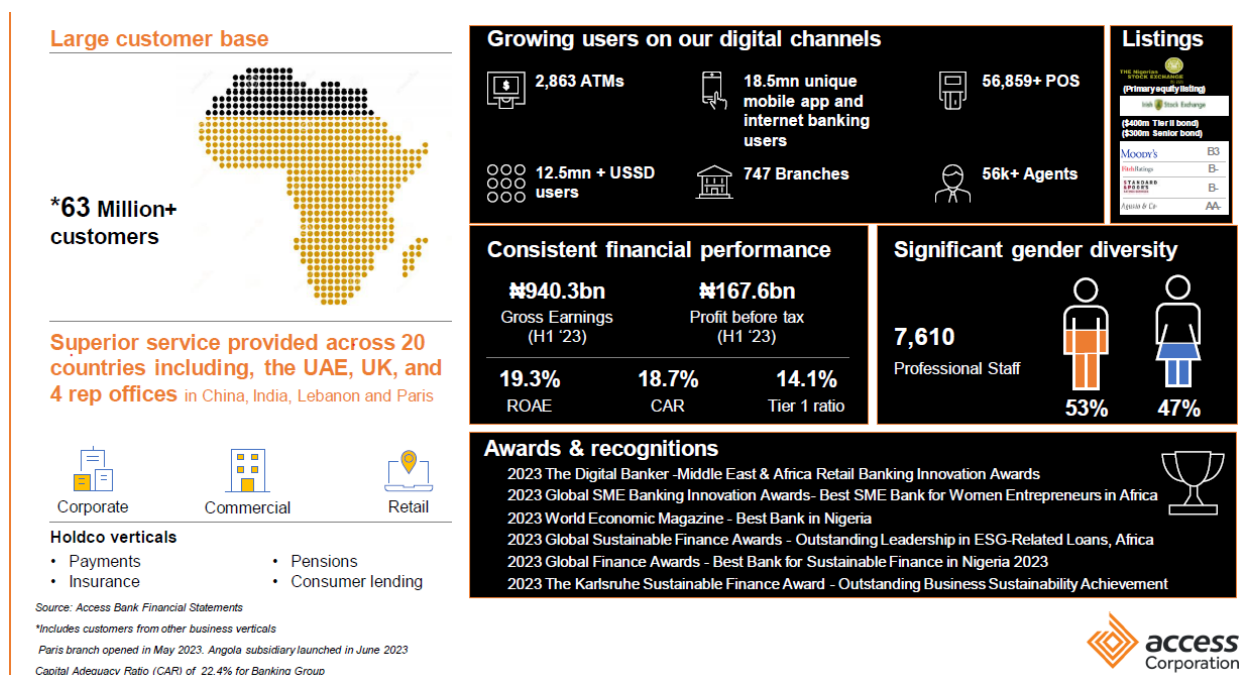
Large customer base

*63 Million+ customers

Superior service provided across 20 countries including, the UAE, UK, and 4 rep offices in China, India, Lebanon and Paris

Corporate

Commercial

Retail

Holdco verticals

- Payments
- Insurance
- Pensions
- Consumer lending

Source: Access Bank Financial Statements

*Includes customers from other business verticals

Paris branch opened in May 2023. Angola subsidiary launched in June 2023

Capital Adequacy Ratio (CAR) of 22.4% for Banking Group

Growing users on our digital channels

2,863 ATMs

18.5mn unique mobile app and internet banking users

56,859+ POS

12.5mn + USSD users

747 Branches

56k+ Agents

Listings

The Nigerian Stock Exchange

(Primary equity listing)

Irish Stock Exchange

($400m Tier II bond)
($300m Senior bond)

| | |
|---|---|
| Moody's | B3 |
| FitchRatings | B- |
| Standard & Poor's | B- |
| Agusto & Co | AA- |

Consistent financial performance

₦940.3bn
Gross Earnings
(H1 '23)

₦167.6bn
Profit before tax
(H1 '23)

19.3%
ROAE

18.7%
CAR

14.1%
Tier 1 ratio

Significant gender diversity

7,610
Professional Staff

53%

47%

Awards & recognitions

2023 The Digital Banker -Middle East & Africa Retail Banking Innovation Awards
2023 Global SME Banking Innovation Awards- Best SME Bank for Women Entrepreneurs in Africa
2023 World Economic Magazine - Best Bank in Nigeria
2023 Global Sustainable Finance Awards - Outstanding Leadership in ESG-Related Loans, Africa
2023 Global Finance Awards - Best Bank for Sustainable Finance in Nigeria 2023
2023 The Karlsruhe Sustainable Finance Award - Outstanding Business Sustainability Achievement

access
Corporation